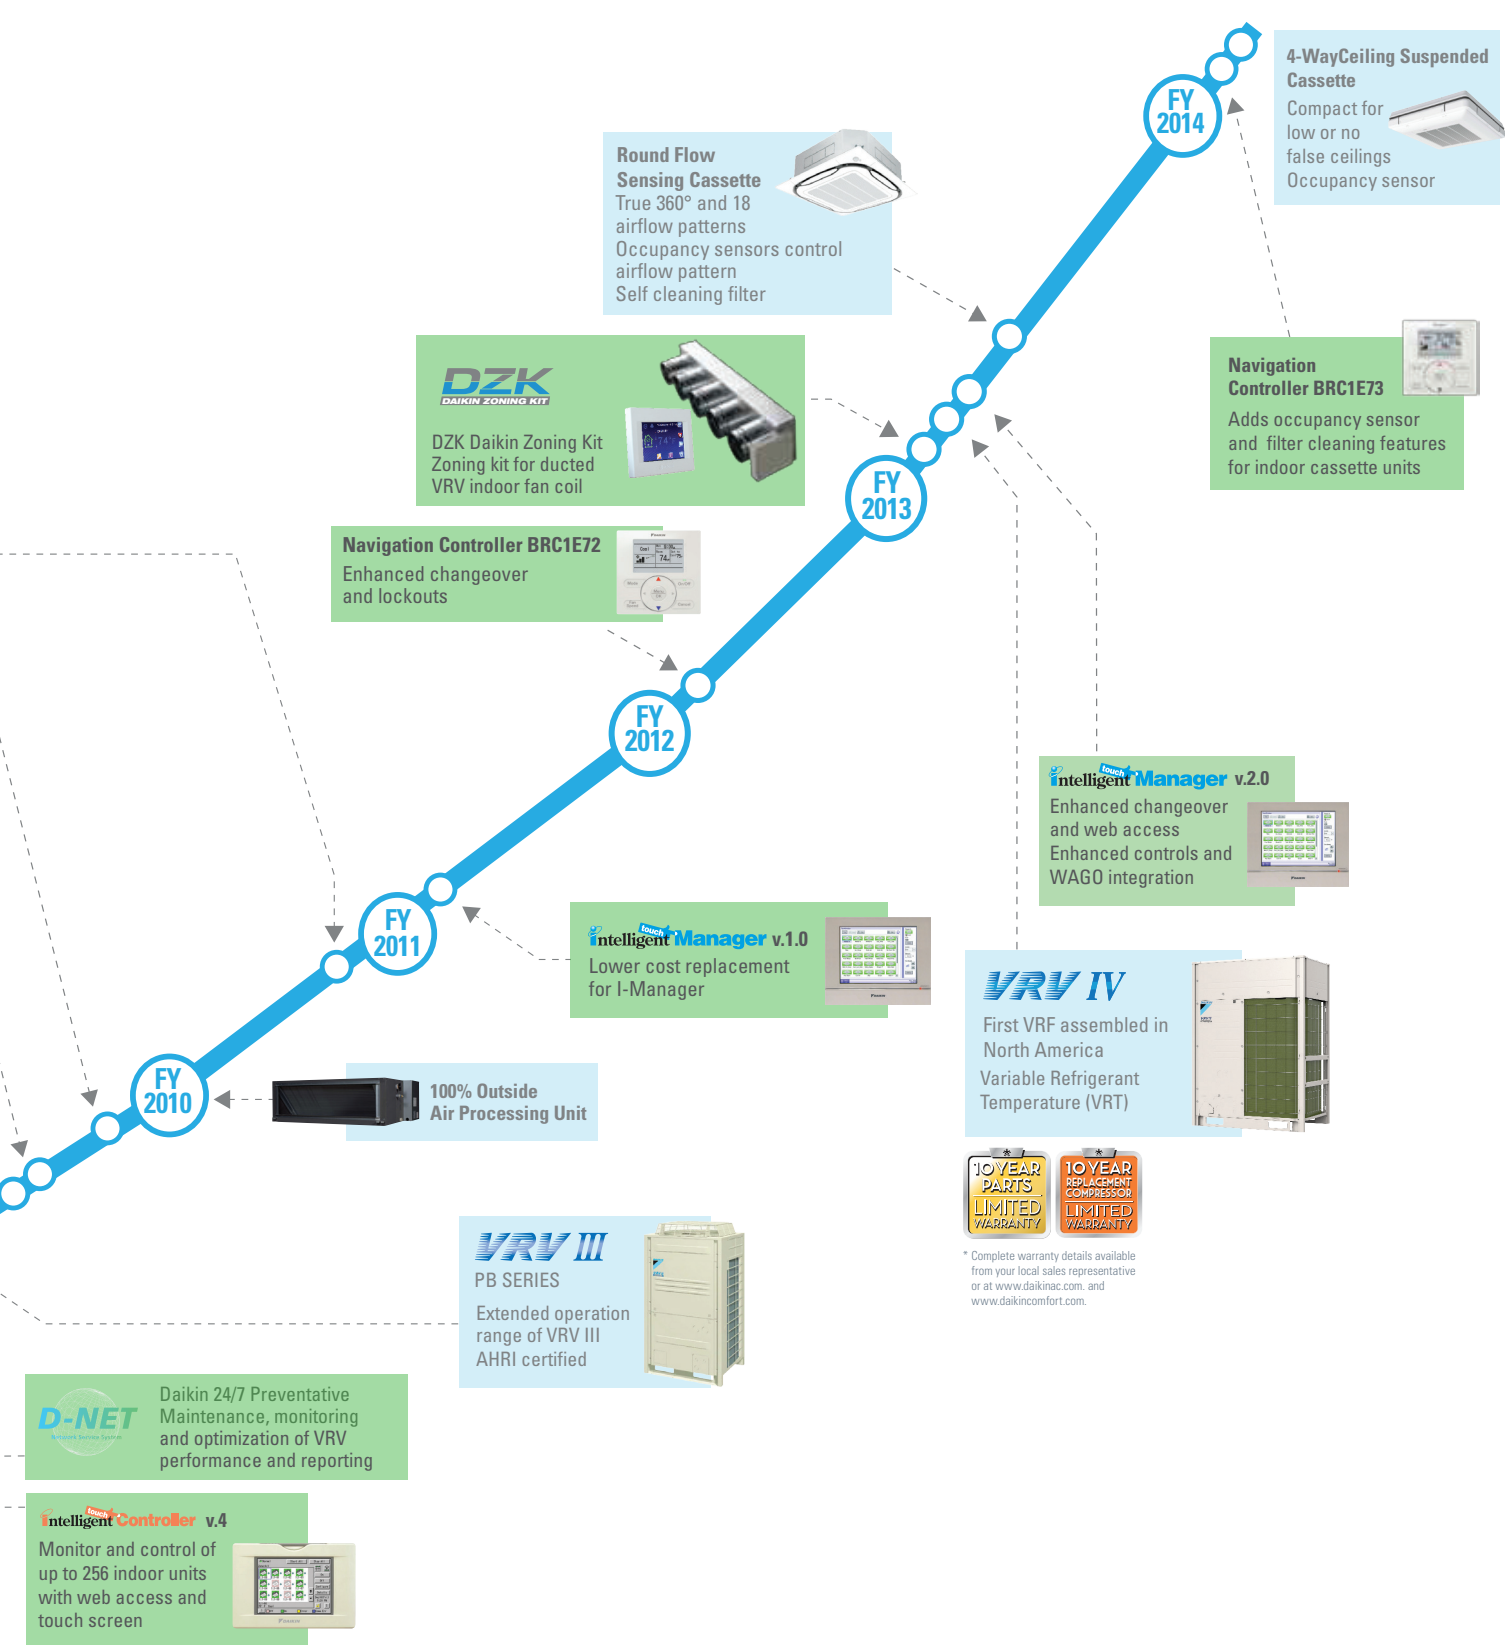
4-WayCeiling Suspended Cassette
Compact for low or no false ceilings
Occupancy sensor

FY 2014

Round Flow Sensing Cassette
True 360° and 18 airflow patterns
Occupancy sensors control airflow pattern
Self cleaning filter

Navigation Controller BRC1E73
Adds occupancy sensor and filter cleaning features for indoor cassette units

DZK
DAIKIN ZONING KIT
DZK Daikin Zoning Kit
Zoning kit for ducted VRV indoor fan coil

FY 2013

Navigation Controller BRC1E72
Enhanced changeover and lockouts

FY 2012

intelligent touch Manager v.2.0
Enhanced changeover and web access
Enhanced controls and WAGO integration

FY 2011

intelligent touch Manager v.1.0
Lower cost replacement for I-Manager

VRV IV
First VRF assembled in North America
Variable Refrigerant Temperature (VRT)

FY 2010

100% Outside Air Processing Unit

10 YEAR PARTS LIMITED WARRANTY
10 YEAR REPLACEMENT COMPRESSOR LIMITED WARRANTY

* Complete warranty details available from your local sales representative or at www.daikinac.com. and www.daikincomfort.com.

VRV III
PB SERIES
Extended operation range of VRV III
AHRI certified

D-NET
Network Service System
Daikin 24/7 Preventative Maintenance, monitoring and optimization of VRV performance and reporting

intelligent touch Controller v.4
Monitor and control of up to 256 indoor units with web access and touch screen